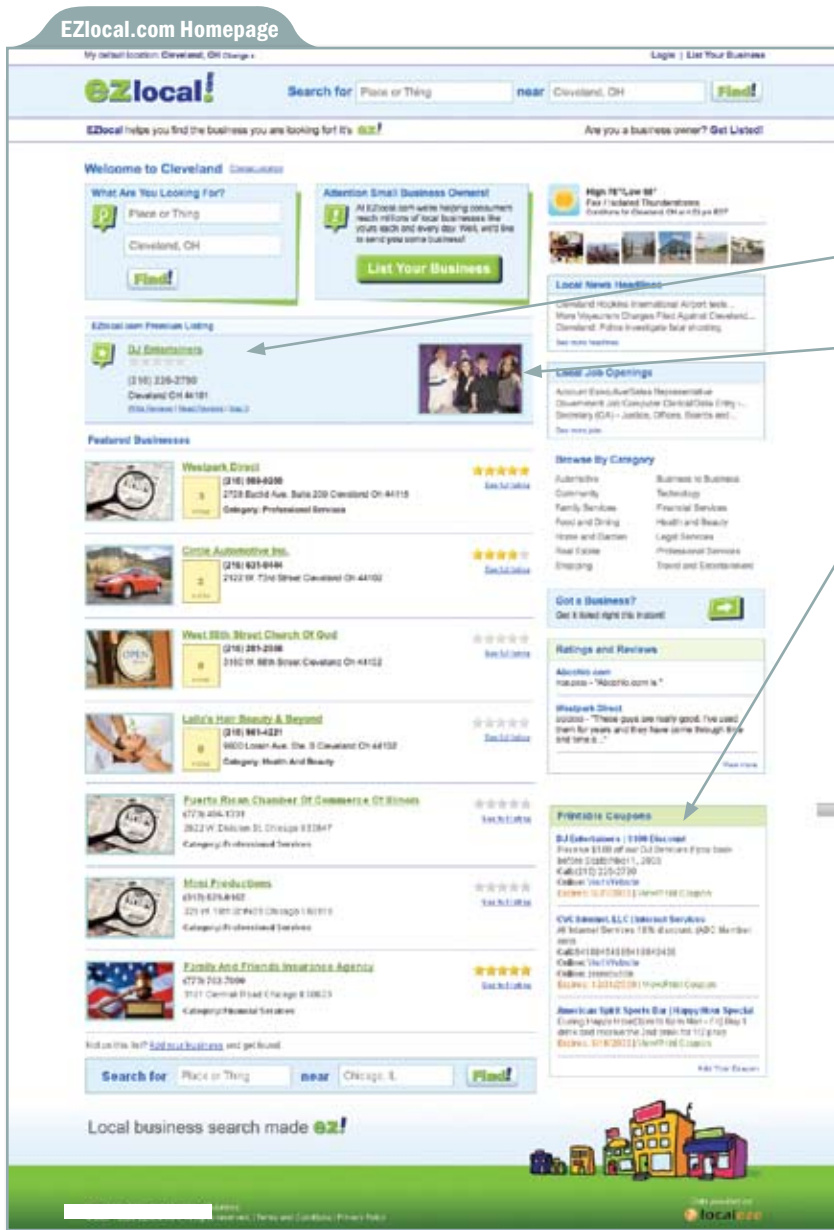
EZlocal.com Homepage

My default location: Cleveland, OH Change »

Login | List Your Business

ezlocal!

Search for Place or Thing near Cleveland, OH Find!

EZlocal helps you find the business you are looking for! It's ez!

Are you a business owner? Get Listed!

Welcome to Cleveland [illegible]

What Are You Looking For?

Place or Thing

Cleveland, OH

Find!

Attention Small Business Owners!

At EZlocal.com we're helping consumers reach millions of local businesses like yours each and every day. Well, we'd like to send you some business!

List Your Business

High 78°/Low 60°
Few Scattered Thunderstorms
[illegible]

Local News Headlines

Cleveland Hopkins International Airport tests...
More Voyeurism Charges Filed Against Cleveland...
Cleveland: Police investigate fatal shooting
See more headlines

EZlocal.com Premium Listing

DJ Entertainers

(216) 226-2730
Cleveland OH 44101
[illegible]

Local Job Openings

Account Executive/Sales Representative
Government Job-Consumer Clerical/Data Entry -...
Secretary (CA) - Justice, Officers, Boards and...
See more jobs

Featured Businesses

Westpark Direct
(216) 566-0200
2728 Euclid Ave. Suite 200 Cleveland OH 44115
Category: Professional Services
See full listing

Circle Automotive Inc.
(216) 621-9144
2122 W 73rd Street Cleveland OH 44102
See full listing

West 88th Street Church Of God
(216) 281-2596
3150 W 88th Street Cleveland OH 44102
See full listing

Lally's Hair Beauty & Beyond
(216) 961-4221
9800 Lorain Ave. Ste. B Cleveland OH 44102
Category: Health And Beauty
See full listing

Puerto Rican Chamber Of Commerce Of Illinois
(773) 404-1231
2622 W Division St Chicago 60647
Category: Professional Services
See full listing

Mosi Productions
(312) 628-9462
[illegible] Chicago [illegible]
Category: Professional Services
See full listing

Family And Friends Insurance Agency
(773) 762-7000
3101 Cermak Road Chicago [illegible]
Category: Financial Services
See full listing

Browse By Category

| Automotive | Business to Business |
|---|---|
| Community | Technology |
| Family Services | Financial Services |
| Food and Dining | Health and Beauty |
| Home and Garden | Legal Services |
| Real Estate | Professional Services |
| Shopping | Travel and Entertainment |

Got a Business?
Get it listed right this instant!

Ratings and Reviews

Abcohio.com
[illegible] - "Abcohio.com is."

Westpark Direct
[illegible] - "These guys are really good. I've used them for years and they have come through time and time a..."

View more

Printable Coupons

DJ Entertainers | $100 Discount
Receive $100 off our DJ Services if you book before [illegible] 1, 2013
Call: (216) 226-2730
Online: Visit Website
Expires: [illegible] | View/Print Coupon

CVC Internet, LLC Internet Services
All Internet Services 15% discount, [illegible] Member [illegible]
Call: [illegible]
Online: Visit Website
Online: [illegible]
Expires: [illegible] | View/Print Coupon

American Spirit Sports Bar | Happy Hour Special
During Happy Hour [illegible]
Expires: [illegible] | View/Print Coupon

Add Your Coupon

Not on this list? Add your business and get found.

Search for Place or Thing near Chicago, IL Find!

Local business search made ez!

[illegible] | Terms and Conditions | Privacy Policy

Data provided by
localeze